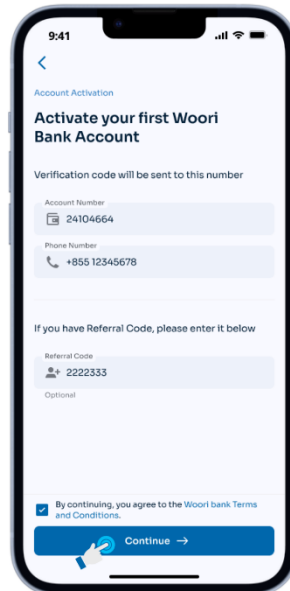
9:41

<

Account Activation

Activate your first Woori Bank Account

Verification code will be sent to this number

Account Number
24104664

Phone Number
+855 12345678

If you have Referral Code, please enter it below

Referral Code
2222333

Optional

By continuing, you agree to the Woori bank Terms and Conditions.

Continue →